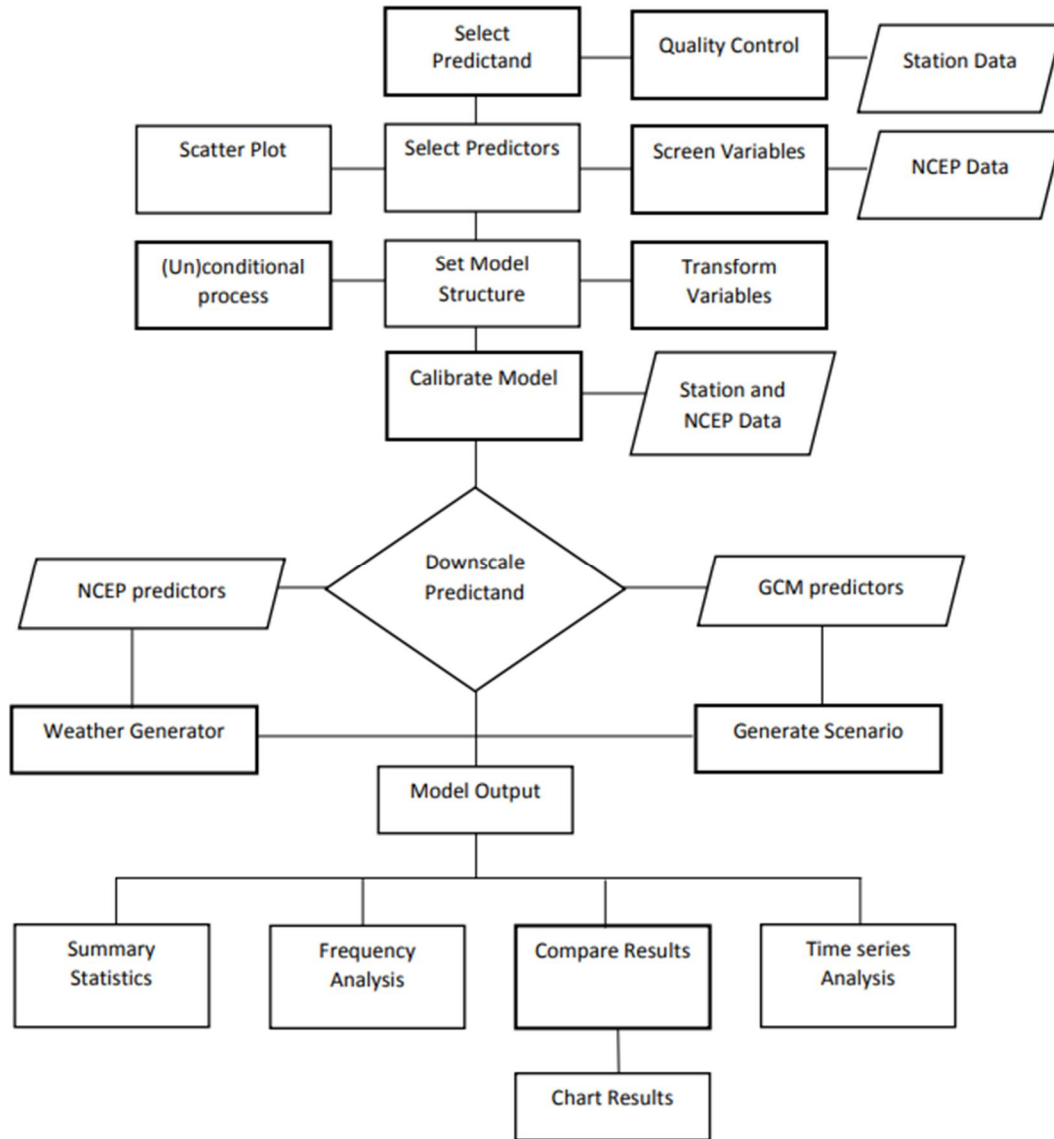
Select Predictand

Quality Control

Station Data

Scatter Plot

Select Predictors

Screen Variables

NCEP Data

(Un)conditional process

Set Model Structure

Transform Variables

Calibrate Model

Station and NCEP Data

NCEP predictors

Downscale Predictand

GCM predictors

Weather Generator

Generate Scenario

Model Output

Summary Statistics

Frequency Analysis

Compare Results

Time series Analysis

Chart Results